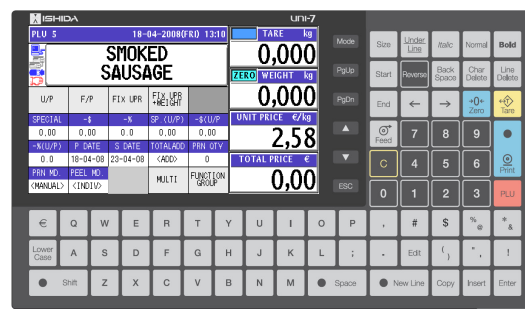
ISHIDA
UNI-7

PLU 5 18-04-2008(FRI) 13:10

SMOKED SAUSAGE

TARE kg
0,000

ZERO WEIGHT kg
0,000

UNIT PRICE €/kg
2,58

TOTAL PRICE €
0,00

| U/P | F/P | FIX UPR | FIX UPR +WEIGHT | |
|---|---|---|---|---|
| SPECIAL | -$ | -% | SP (U/P) | -$(U/P |
| 0.00 | 0.00 | 0.00 | 0.00 | 0.00 |
| -%(U/P) | P DATE | S DATE | TOTALADD | PRN QTY |
| 0.0 | 18-04-08 | 23-04-08 | <ADD> | 0 |
| PRN MD. | PEEL MD. | | MULTI | FUNCTION GROUP |
| <MANUAL> | <INDIV> | | | |

Mode
PgUp
PgDn
ESC

Size
Under Line
Italic
Normal
Bold
Start
Reverse
Back Space
Char Delete
Line Delete
End
←
→
+0+ Zero
Tare
Feed
7
8
9
C
4
5
6
Print
0
1
2
3
PLU

€
Q
W
E
R
T
Y
U
I
O
P
,
#
$
%
*
Lower Case
A
S
D
F
G
H
J
K
L
;
.
Edit
( )
"
!
Shift
Z
X
C
V
B
N
M
Space
New Line
Copy
Insert
Enter